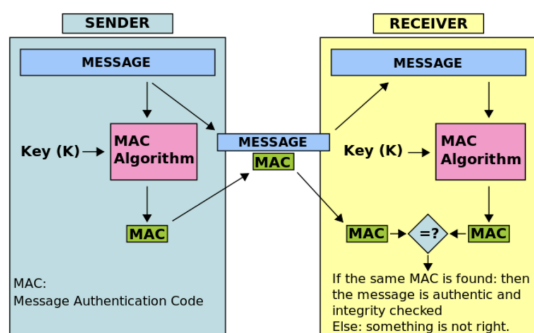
SENDER

MESSAGE

Key (K)

MAC Algorithm

MAC

MAC:
Message Authentication Code

MESSAGE

MAC

RECEIVER

MESSAGE

Key (K)

MAC Algorithm

MAC

=?

MAC

If the same MAC is found: then the message is authentic and integrity checked
Else: something is not right.